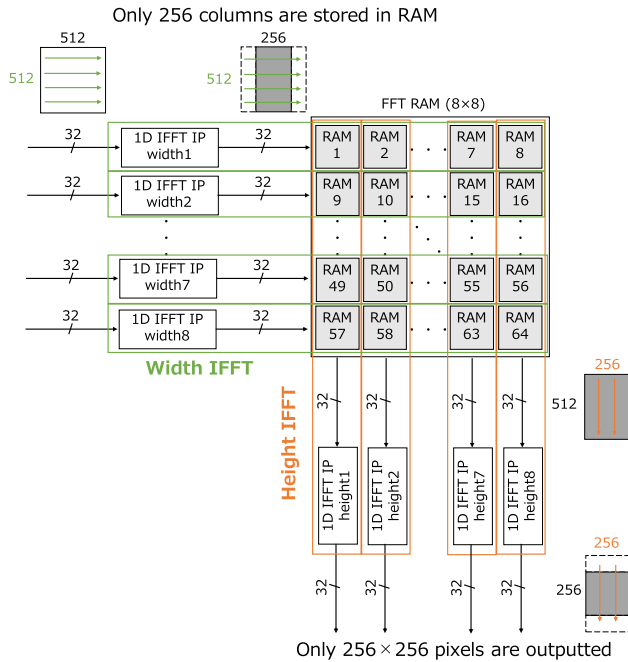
Only 256 columns are stored in RAM

512

512

256

512

FFT RAM (8×8)

32

1D IFFT IP width1

32

RAM 1

RAM 2

RAM 7

RAM 8

32

1D IFFT IP width2

32

RAM 9

RAM 10

RAM 15

RAM 16

32

1D IFFT IP width7

32

RAM 49

RAM 50

RAM 55

RAM 56

32

1D IFFT IP width8

32

RAM 57

RAM 58

RAM 63

RAM 64

Width IFFT

Height IFFT

32

32

32

32

256

512

1D IFFT IP height1

1D IFFT IP height2

1D IFFT IP height7

1D IFFT IP height8

32

32

32

32

256

256

Only 256×256 pixels are outputted